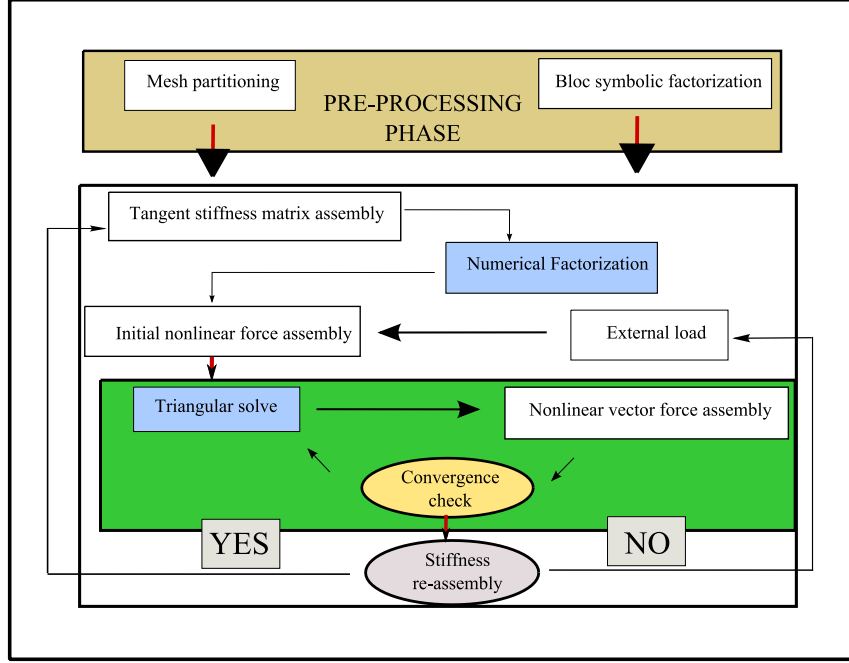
Mesh partitioning

Bloc symbolic factorization

PRE-PROCESSING PHASE

Tangent stiffness matrix assembly

Numerical Factorization

Initial nonlinear force assembly

External load

Triangular solve

Nonlinear vector force assembly

Convergence check

YES

NO

Stiffness re-assembly